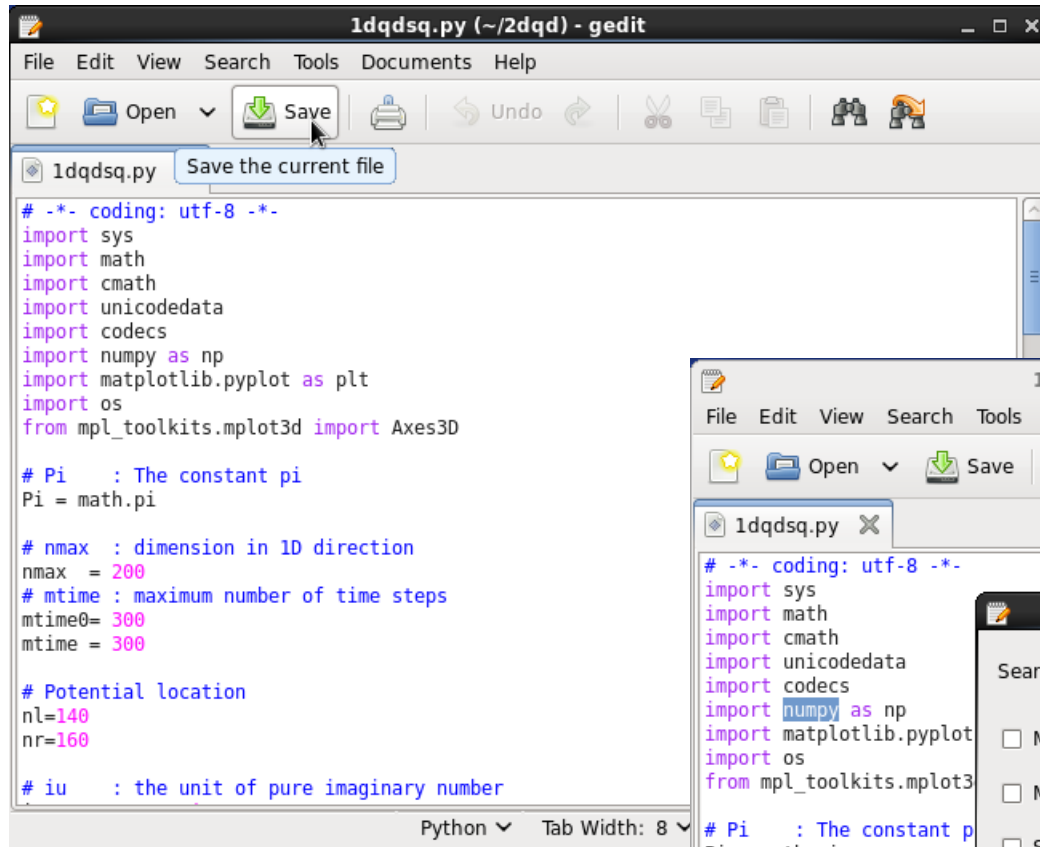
1dqdsq.py (~/2dqd) - gedit

File Edit View Search Tools Documents Help

Open Save Undo

1dqdsq.py

Save the current file

# -*- coding: utf-8 -*-
import sys
import math
import cmath
import unicodedata
import codecs
import numpy as np
import matplotlib.pyplot as plt
import os
from mpl_toolkits.mplot3d import Axes3D

# Pi    : The constant pi
Pi = math.pi

# nmax  : dimension in 1D direction
nmax  = 200
# mtime : maximum number of time steps
mtime0= 300
mtime = 300

# Potential location
nl=140
nr=160

# iu    : the unit of pure imaginary number

Python Tab Width: 8

1

File Edit View Search Tools

Open Save

1dqdsq.py

# -*- coding: utf-8 -*-
import sys
import math
import cmath
import unicodedata
import codecs
import numpy as np
import matplotlib.pyplot
import os
from mpl_toolkits.mplot3

# Pi    : The constant p

Sear

M

M

S